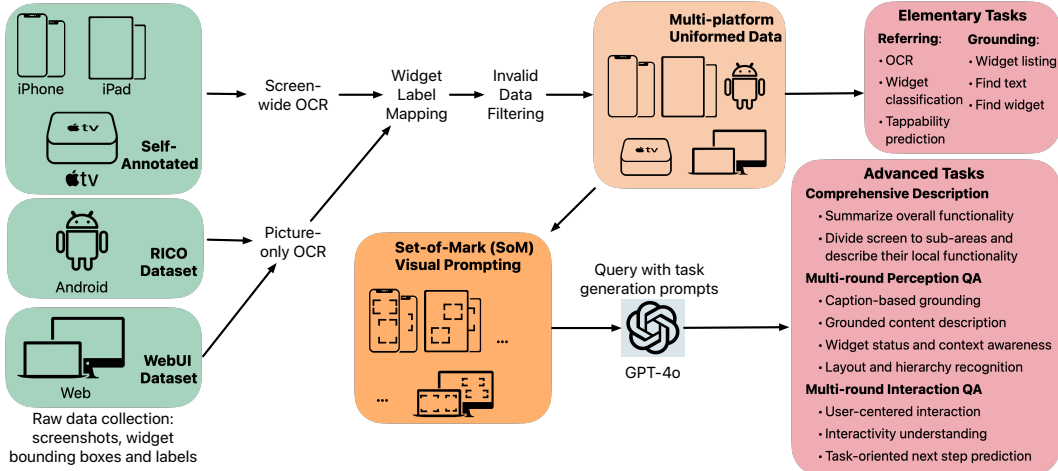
iPhone
iPad
tv
Self-Annotated
tv

Android
RICO Dataset

Web
WebUI Dataset

Raw data collection: screenshots, widget bounding boxes and labels

Screen-wide OCR

Picture-only OCR

Widget Label Mapping

Invalid Data Filtering

Multi-platform Uniformed Data

tv

Elementary Tasks
Referring:
• OCR
• Widget classification
• Tappability prediction
Grounding:
• Widget listing
• Find text
• Find widget

Set-of-Mark (SoM) Visual Prompting
...
...

Query with task generation prompts

GPT-4o

Advanced Tasks
Comprehensive Description
• Summarize overall functionality
• Divide screen to sub-areas and describe their local functionality
Multi-round Perception QA
• Caption-based grounding
• Grounded content description
• Widget status and context awareness
• Layout and hierarchy recognition
Multi-round Interaction QA
• User-centered interaction
• Interactivity understanding
• Task-oriented next step prediction